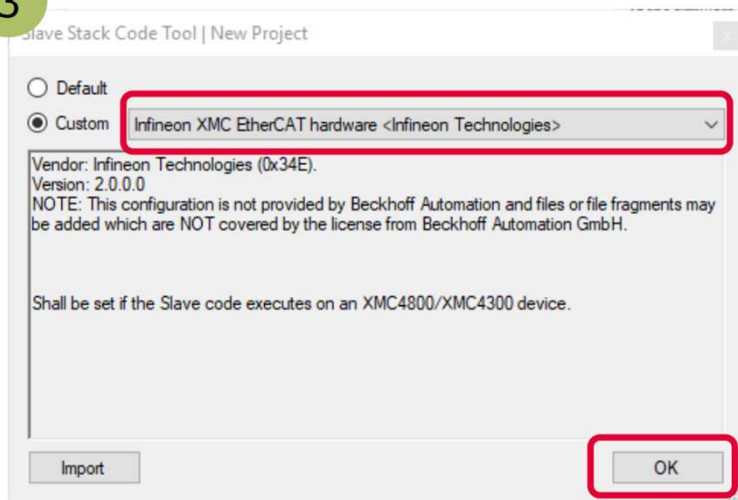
3

Slave Stack Code Tool | New Project

Default

Custom Infineon XMC EtherCAT hardware <Infineon Technologies>

Vendor: Infineon Technologies (0x34E).
Version: 2.0.0.0
NOTE: This configuration is not provided by Beckhoff Automation and files or file fragments may be added which are NOT covered by the license from Beckhoff Automation GmbH.

Shall be set if the Slave code executes on an XMC4800/XMC4300 device.

Import

OK